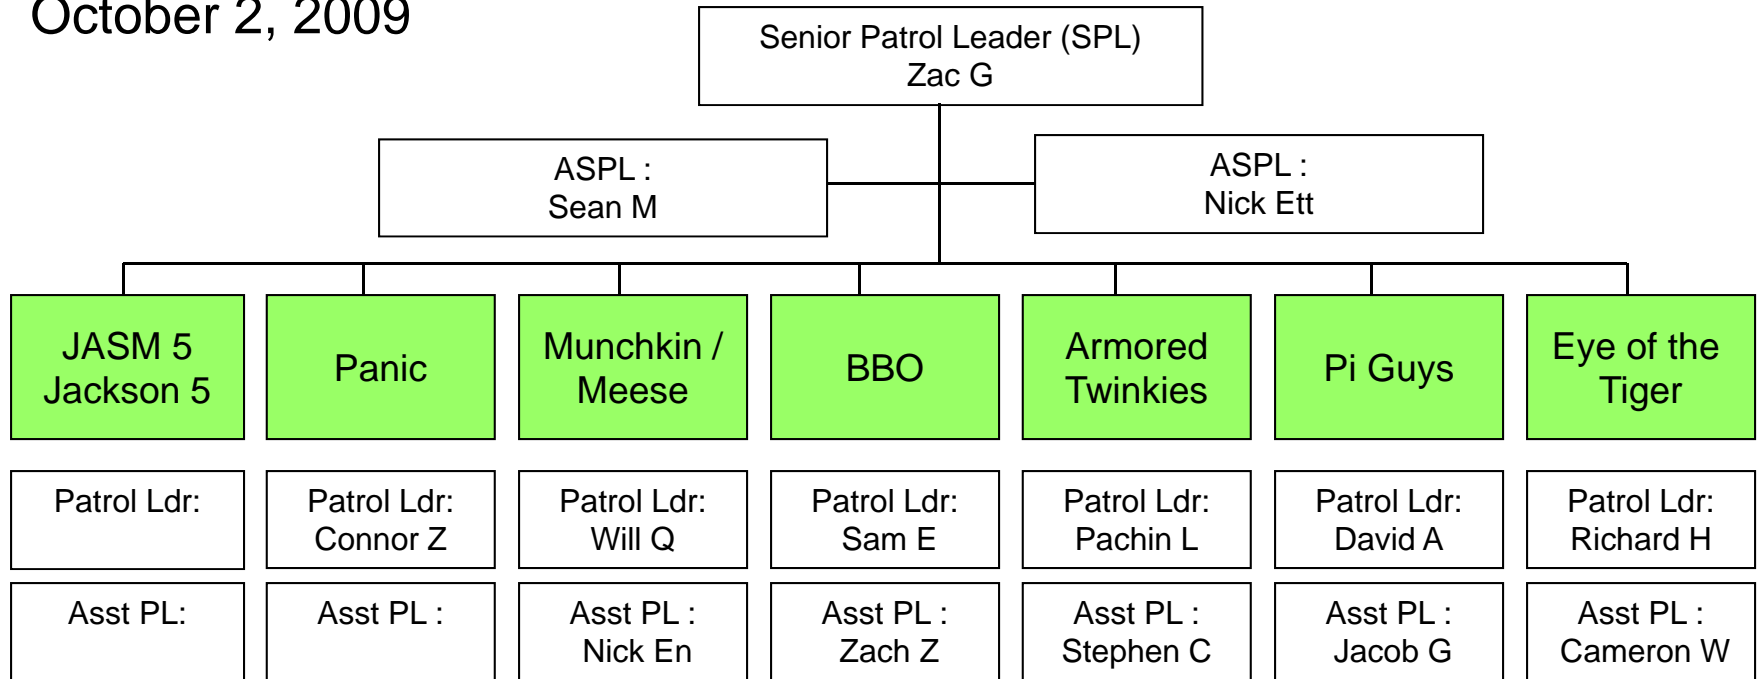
October 2, 2009

Senior Patrol Leader (SPL)
Zac G

ASPL :
Sean M

ASPL :
Nick Ett

JASM 5
Jackson 5

Panic

Munchkin / Meese

BBO

Armored Twinkies

Pi Guys

Eye of the Tiger

Patrol Ldr:

Patrol Ldr:
Connor Z

Patrol Ldr:
Will Q

Patrol Ldr:
Sam E

Patrol Ldr:
Pachin L

Patrol Ldr:
David A

Patrol Ldr:
Richard H

Asst PL:

Asst PL :

Asst PL :
Nick En

Asst PL :
Zach Z

Asst PL :
Stephen C

Asst PL :
Jacob G

Asst PL :
Cameron W